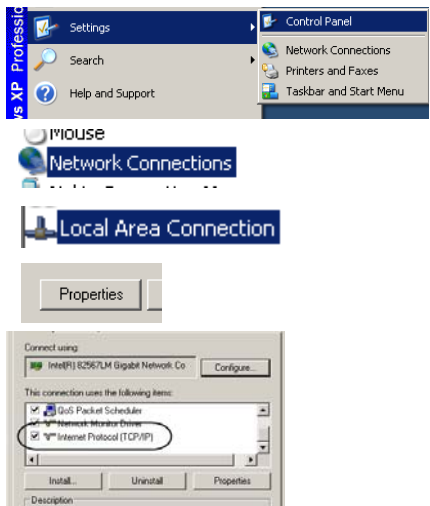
ws XP Professi

Settings

Search

Help and Support

Control Panel

Network Connections

Printers and Faxes

Taskbar and Start Menu

Mouse

Network Connections

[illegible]

Local Area Connection

Properties

Connect using:

Intel(R) 82567LM Gigabit Network Co

Configure...

This connection uses the following items:

QoS Packet Scheduler

Network Monitor Driver

Internet Protocol (TCP/IP)

Install...

Uninstall

Properties

Description